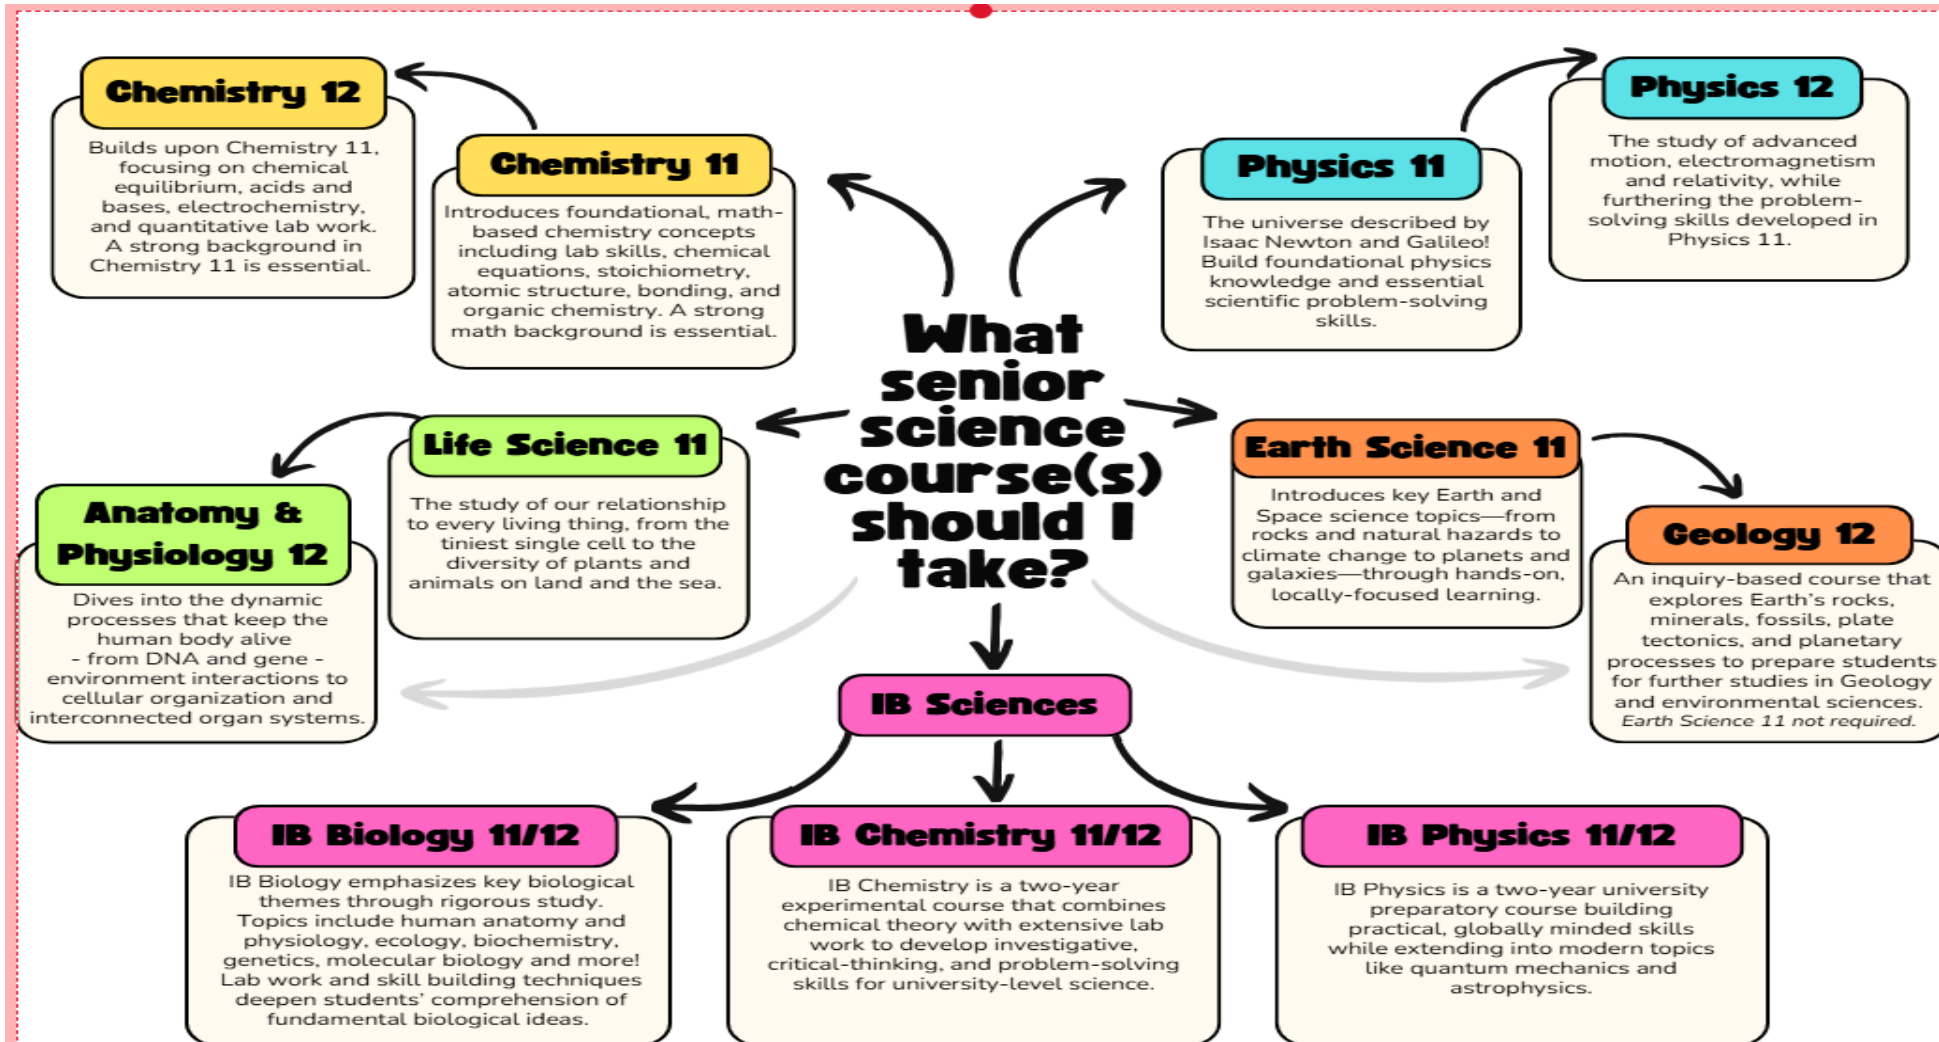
What senior science course(s) should I take?

Chemistry 12

Builds upon Chemistry 11, focusing on chemical equilibrium, acids and bases, electrochemistry, and quantitative lab work. A strong background in Chemistry 11 is essential.

Chemistry 11

Introduces foundational, math-based chemistry concepts including lab skills, chemical equations, stoichiometry, atomic structure, bonding, and organic chemistry. A strong math background is essential.

Physics 11

The universe described by Isaac Newton and Galileo! Build foundational physics knowledge and essential scientific problem-solving skills.

Physics 12

The study of advanced motion, electromagnetism and relativity, while furthering the problem-solving skills developed in Physics 11.

Life Science 11

The study of our relationship to every living thing, from the tiniest single cell to the diversity of plants and animals on land and the sea.

Anatomy & Physiology 12

Dives into the dynamic processes that keep the human body alive - from DNA and gene - environment interactions to cellular organization and interconnected organ systems.

Earth Science 11

Introduces key Earth and Space science topics—from rocks and natural hazards to climate change to planets and galaxies—through hands-on, locally-focused learning.

Geology 12

An inquiry-based course that explores Earth's rocks, minerals, fossils, plate tectonics, and planetary processes to prepare students for further studies in Geology and environmental sciences. Earth Science 11 not required.

IB Sciences

IB Biology 11/12

IB Biology emphasizes key biological themes through rigorous study. Topics include human anatomy and physiology, ecology, biochemistry, genetics, molecular biology and more! Lab work and skill building techniques deepen students' comprehension of fundamental biological ideas.

IB Chemistry 11/12

IB Chemistry is a two-year experimental course that combines chemical theory with extensive lab work to develop investigative, critical-thinking, and problem-solving skills for university-level science.

IB Physics 11/12

IB Physics is a two-year university preparatory course building practical, globally minded skills while extending into modern topics like quantum mechanics and astrophysics.